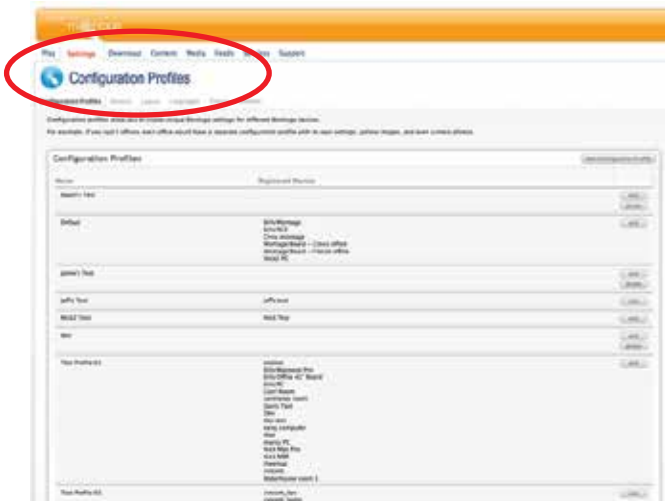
Play Settings Download Content Media Feeds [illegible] Support

Configuraton Profiles

Configuration Profiles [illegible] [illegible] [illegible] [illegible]

Configuration profiles allow you to create unique Montage settings for different Montage devices.

For example, if you had 5 offices, each office would have a separate configuration profile with its own settings, yellow images, and even screen photos.

Configuration Profiles

New Configuration Profile

| Name | Registered Devices | |
|---|---|---|
| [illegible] Test | | edit delete |
| Default | Erik/Montage<br>Erik/NCX<br>Chris montage<br>MontageBoard – Chris office<br>MontageBoard – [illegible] office<br>Nick PC | edit |
| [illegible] Test | | edit delete |
| Jeff's Test | Jeffs test | edit |
| Nick2 Test | Nick Test | edit |
| test | | edit delete |
| Test Profile 01 | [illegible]<br>Erik/Montage Pro<br>Erik/Office 42" Board<br>Erik PC<br>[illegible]<br>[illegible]<br>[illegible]<br>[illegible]<br>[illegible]<br>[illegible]<br>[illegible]<br>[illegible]<br>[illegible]<br>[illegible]<br>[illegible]<br>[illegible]<br>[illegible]<br>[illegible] | edit |
| Test Profile 02 | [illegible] | edit |